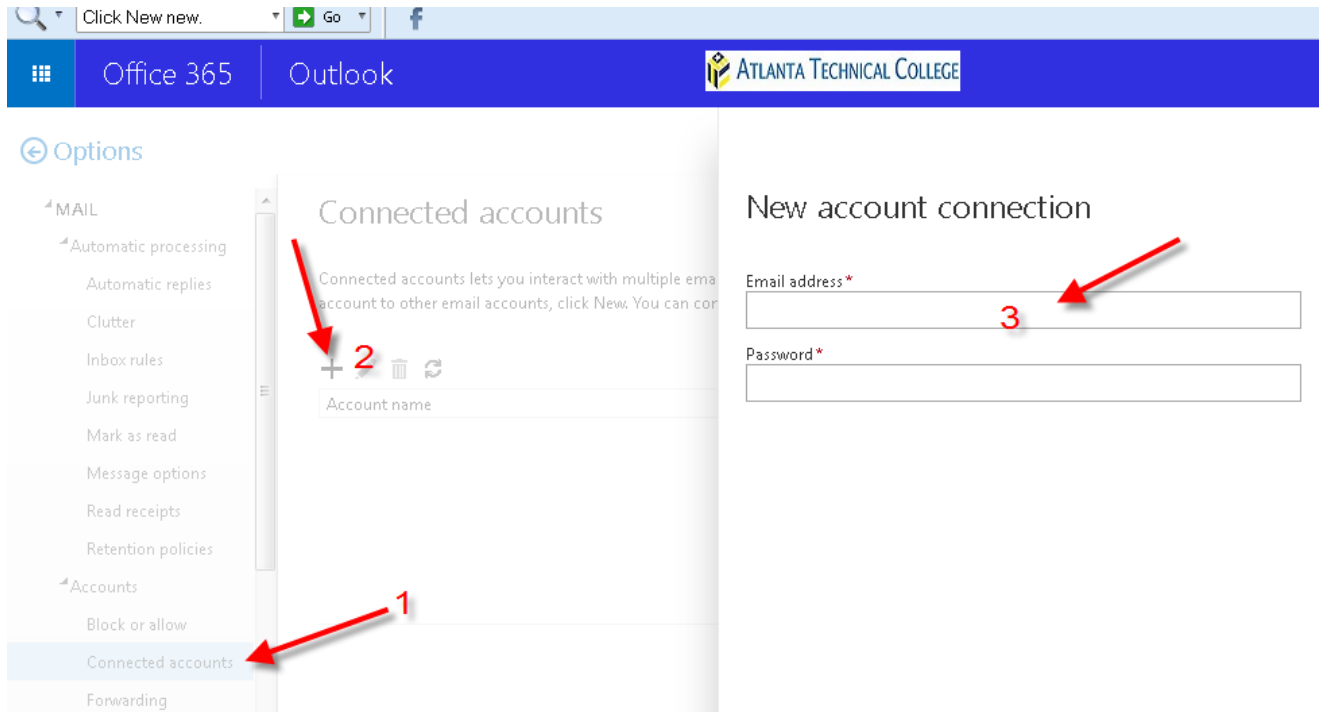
Click New new.

Go

Office 365

Outlook

ATLANTA TECHNICAL COLLEGE

Options

MAIL

Automatic processing

Automatic replies

Clutter

Inbox rules

Junk reporting

Mark as read

Message options

Read receipts

Retention policies

Accounts

Block or allow

Connected accounts

Forwarding

Connected accounts

Connected accounts lets you interact with multiple ema account to other email accounts, click New. You can cor

2

Account name

1

New account connection

Email address*

3

Password*